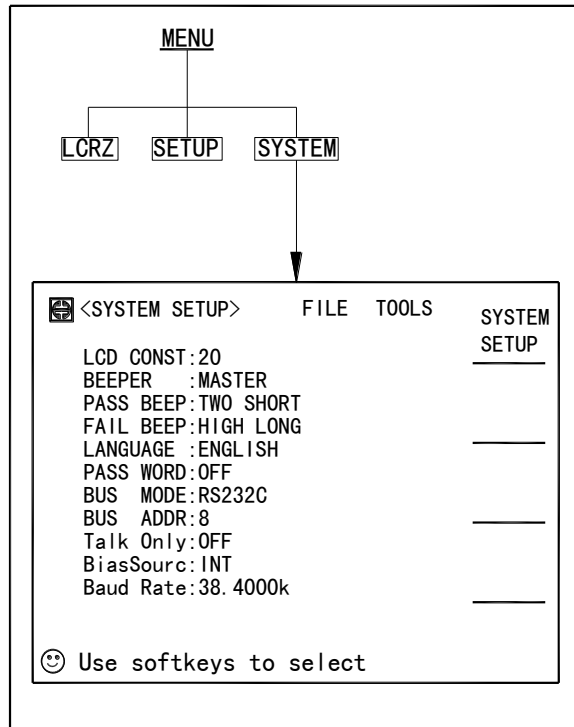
MENU

LCRZ SETUP SYSTEM

<SYSTEM SETUP> FILE TOOLS

SYSTEM SETUP

LCD CONST:20
BEEPER :MASTER
PASS BEEP:TWO SHORT
FAIL BEEP:HIGH LONG
LANGUAGE :ENGLISH
PASS WORD:OFF
BUS MODE:RS232C
BUS ADDR:8
Talk Only:OFF
BiasSourc:INT
Baud Rate:38.4000k

Use softkeys to select